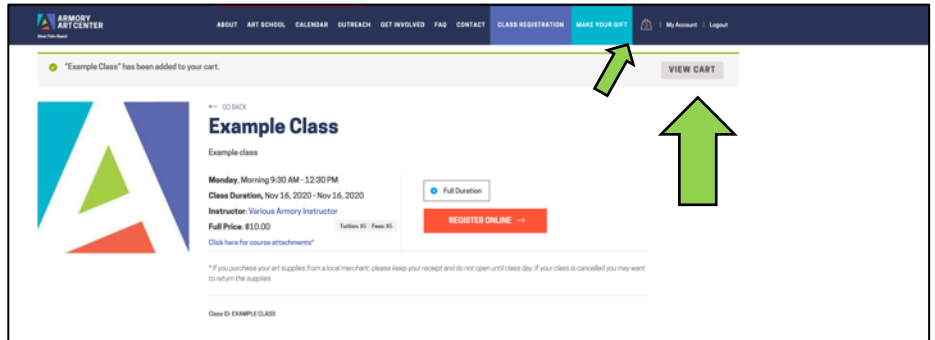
ARMORY ART CENTER
West Palm Beach

ABOUT ART SCHOOL CALENDAR OUTREACH GET INVOLVED FAQ CONTACT CLASS REGISTRATION MAKE YOUR GIFT | My Account | Logout

"Example Class" has been added to your cart.

VIEW CART

← GO BACK

Example Class

Example class

Monday, Morning 9:30 AM - 12:30 PM
Class Duration, Nov 16, 2020 - Nov 16, 2020
Instructor: Various Armory Instructor
Full Price: $10.00 Tuition: $5 Fees: $5
Click here for course attachments*

Full Duration

REGISTER ONLINE →

*If you purchase your art supplies from a local merchant, please keep your receipt and do not open until class day. If your class is cancelled you may want to return the supplies.

Class ID: EXAMPLE CLASS